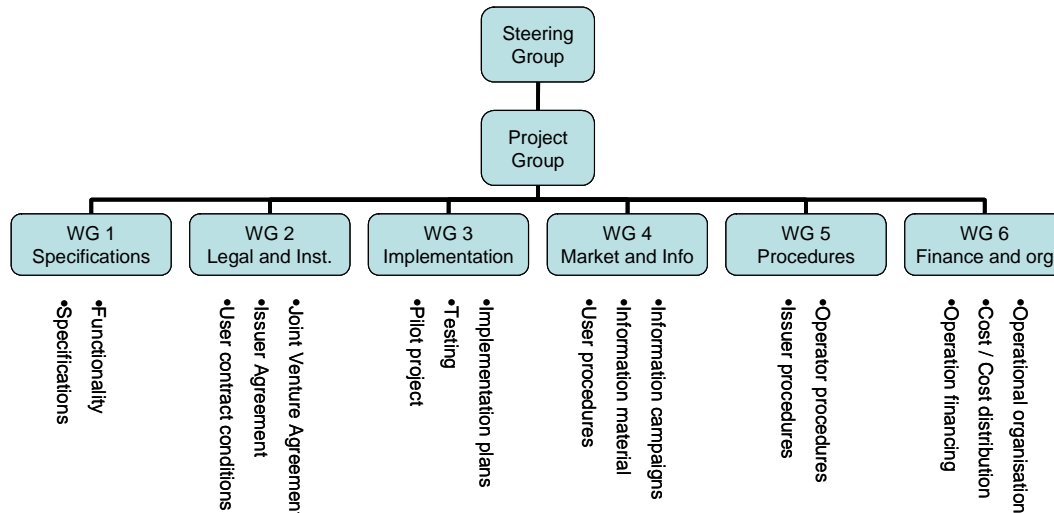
Steering Group

Project Group

WG 1 Specifications

WG 2 Legal and Inst.

WG 3 Implementation

WG 4 Market and Info

WG 5 Procedures

WG 6 Finance and org

•Functionality
•Specifications

•Joint Venture Agreemen
•Issuer Agreement
•User contract conditions

•Implementation plans
•Testing
•Pilot project

•Information campaigns
•Information material
•User procedures

•Operator procedures
•Issuer procedures

•Operational organisation
•Cost / Cost distribution
•Operation financing